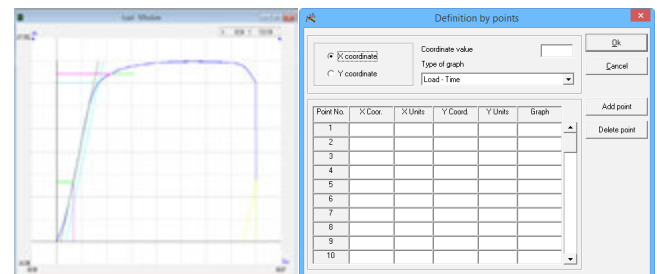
Definition by points

X coordinate
Y coordinate

Coordinate value

Type of graph

Load - Time

Ok

Cancel

Add point

Delete point

| Point No. | X Coor. | X Units | Y Coord. | Y Units | Graph |
|---|---|---|---|---|---|
| 1 | | | | | |
| 2 | | | | | |
| 3 | | | | | |
| 4 | | | | | |
| 5 | | | | | |
| 6 | | | | | |
| 7 | | | | | |
| 8 | | | | | |
| 9 | | | | | |
| 10 | | | | | |